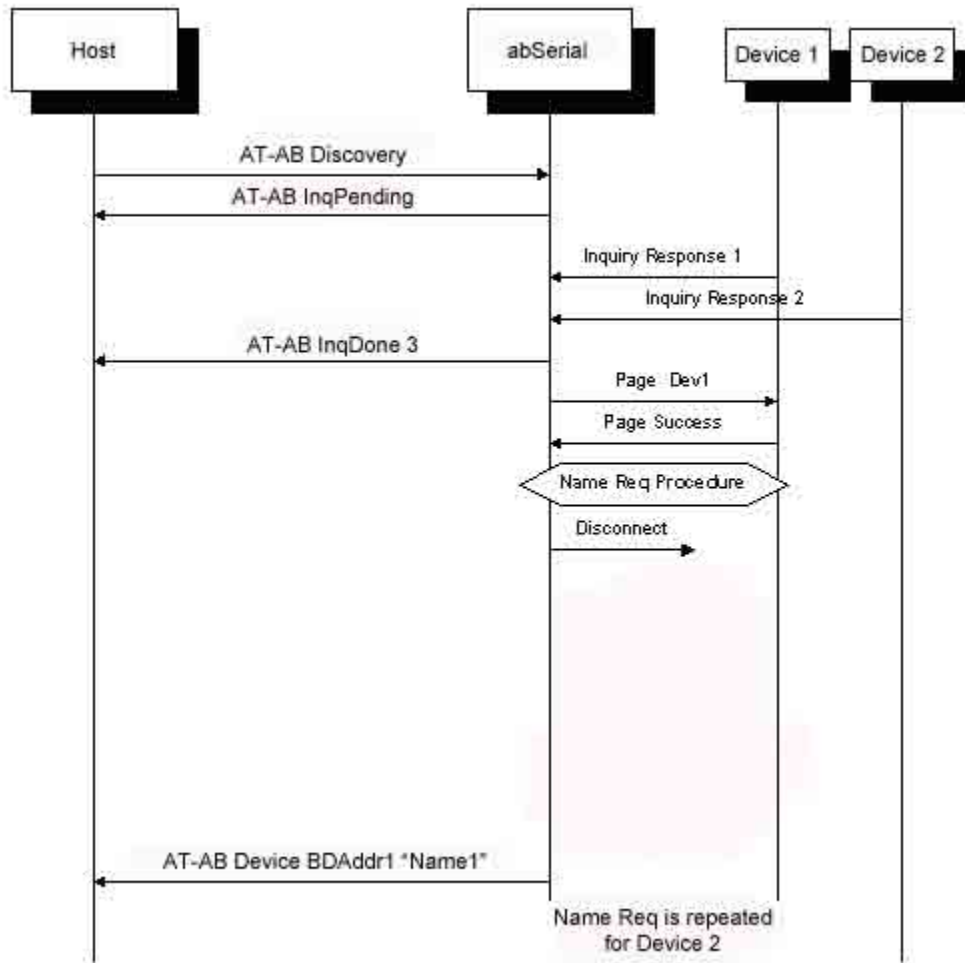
Host

abSerial

Device 1

Device 2

AT-AB Discovery

AT-AB InqPending

Inquiry Response 1

Inquiry Response 2

AT-AB InqDone 3

Page Dev1

Page Success

Name Req Procedure

Disconnect

AT-AB Device BDAddr1 "Name1"

Name Req is repeated for Device 2